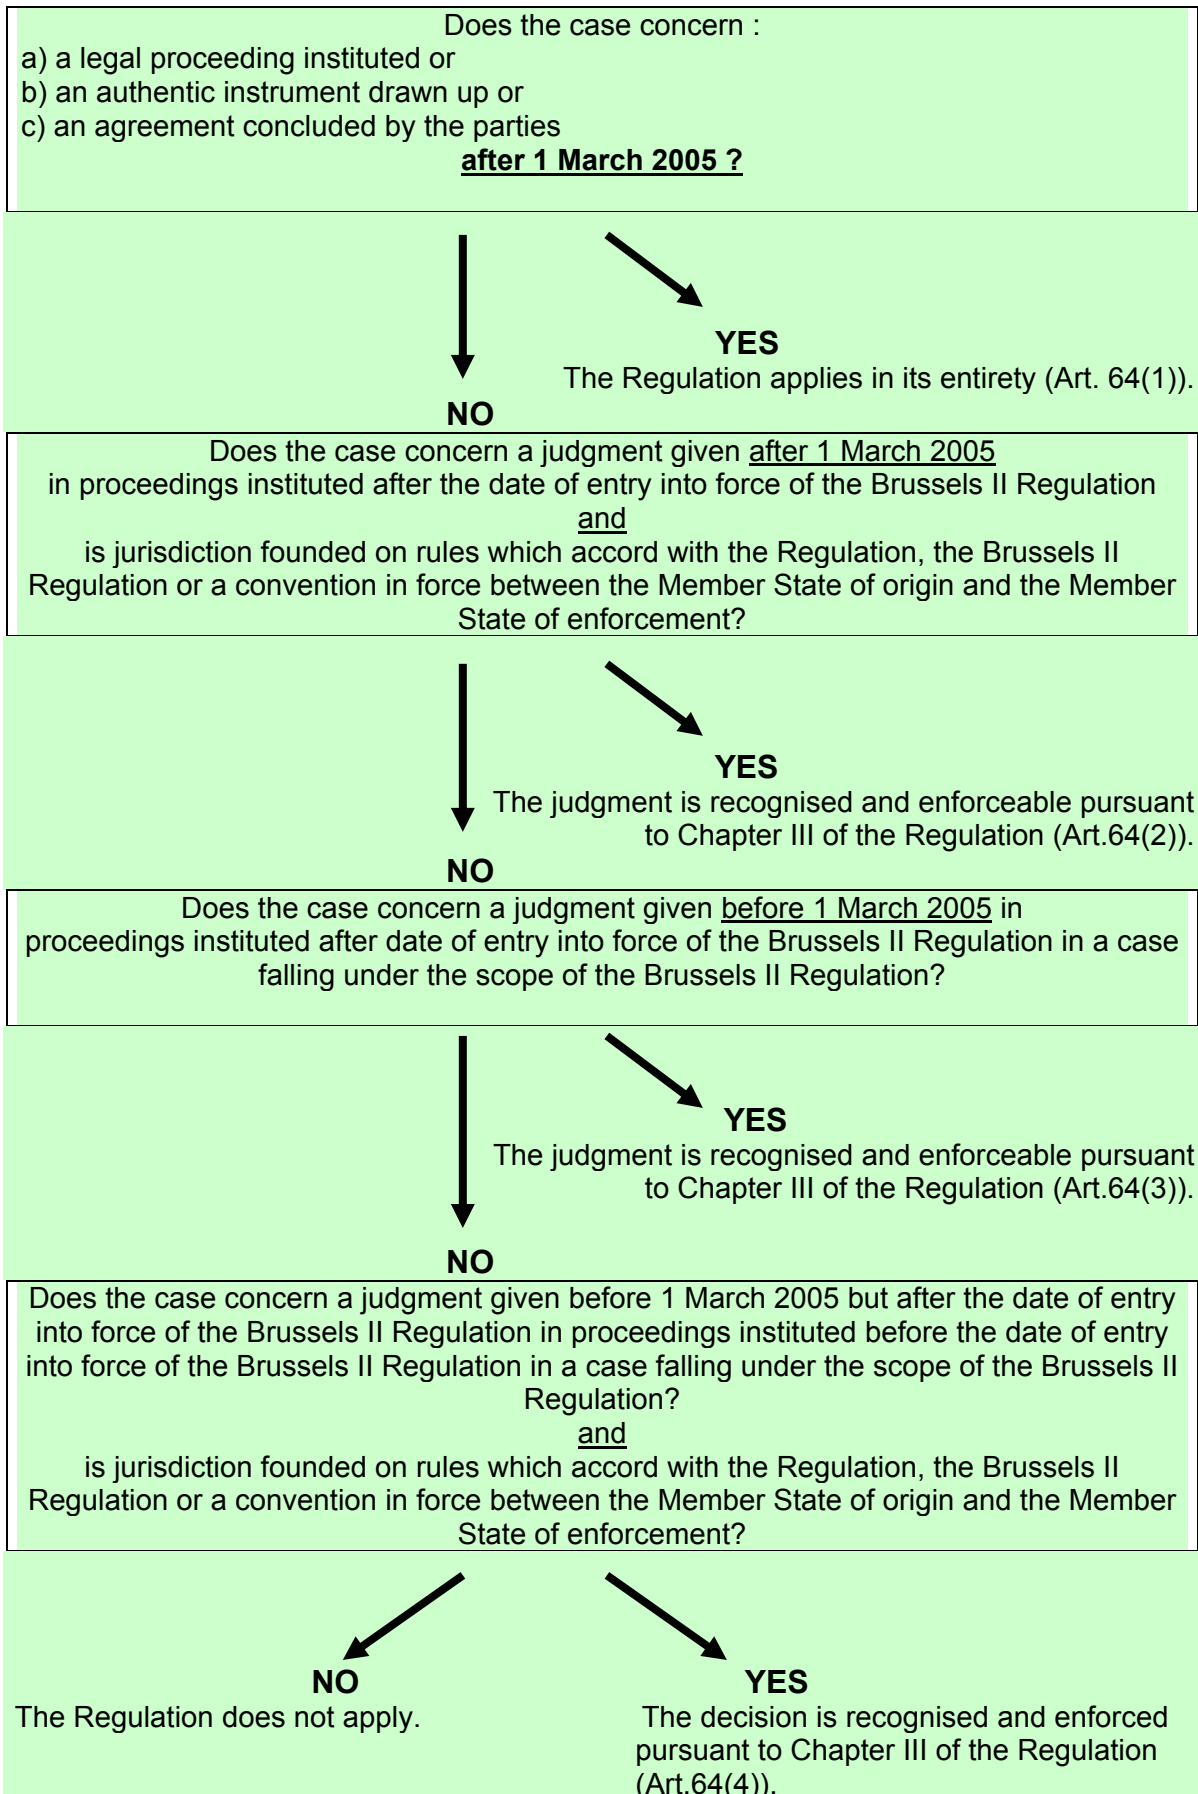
Does the case concern :
a) a legal proceeding instituted or
b) an authentic instrument drawn up or
c) an agreement concluded by the parties
after 1 March 2005 ?

YES
The Regulation applies in its entirety (Art. 64(1)).

NO

Does the case concern a judgment given after 1 March 2005 in proceedings instituted after the date of entry into force of the Brussels II Regulation
and
is jurisdiction founded on rules which accord with the Regulation, the Brussels II Regulation or a convention in force between the Member State of origin and the Member State of enforcement?

YES
The judgment is recognised and enforceable pursuant to Chapter III of the Regulation (Art.64(2)).

NO

Does the case concern a judgment given before 1 March 2005 in proceedings instituted after date of entry into force of the Brussels II Regulation in a case falling under the scope of the Brussels II Regulation?

YES
The judgment is recognised and enforceable pursuant to Chapter III of the Regulation (Art.64(3)).

NO

Does the case concern a judgment given before 1 March 2005 but after the date of entry into force of the Brussels II Regulation in proceedings instituted before the date of entry into force of the Brussels II Regulation in a case falling under the scope of the Brussels II Regulation?
and
is jurisdiction founded on rules which accord with the Regulation, the Brussels II Regulation or a convention in force between the Member State of origin and the Member State of enforcement?

NO
The Regulation does not apply.

YES
The decision is recognised and enforced pursuant to Chapter III of the Regulation (Art.64(4)).